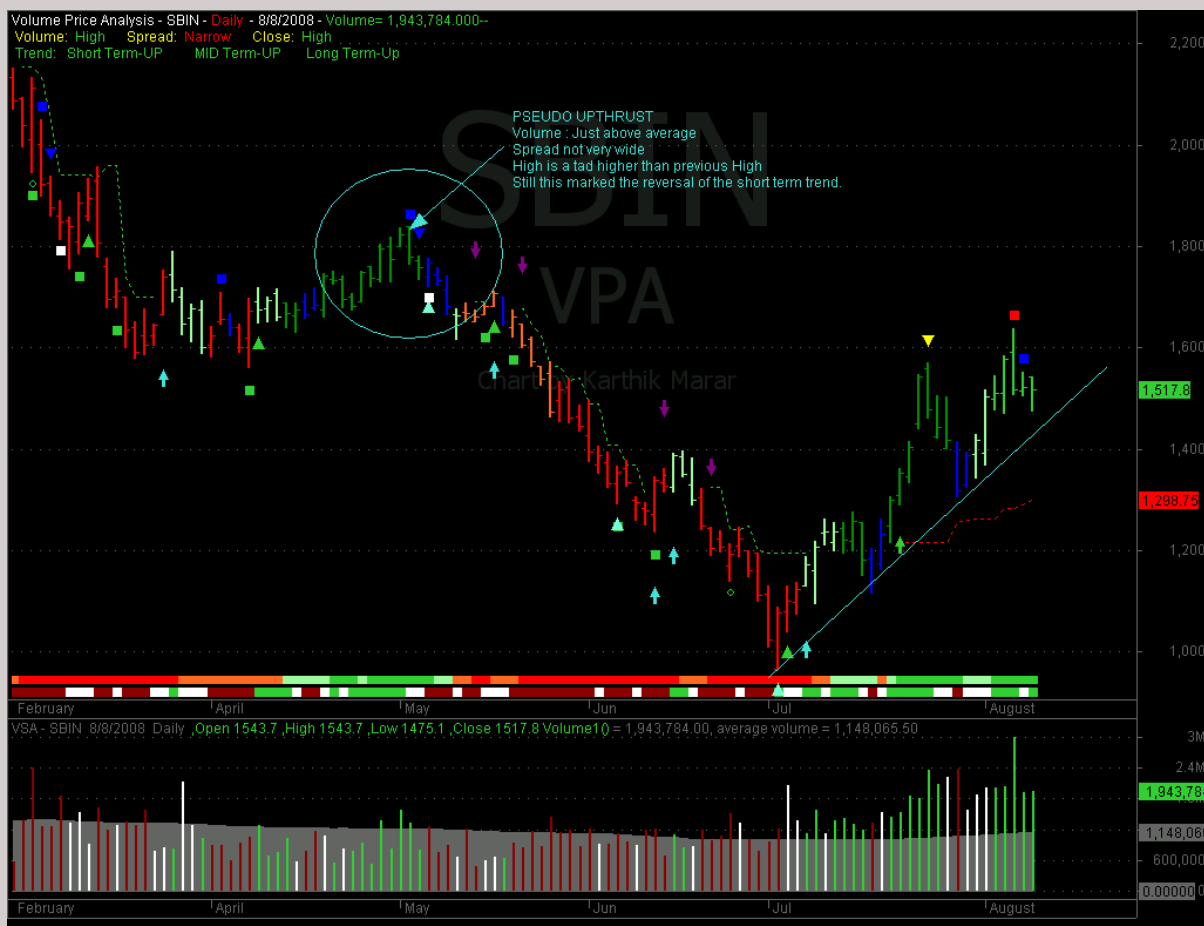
Volume Price Analysis - SBIN - Daily - 8/8/2008 - Volume= 1,943,784.000--
Volume: High Spread: Narrow Close: High
Trend: Short Term-UP MID Term-UP Long Term-Up

PSEUDO UPTHRUST
Volume : Just above average
Spread not very wide
High is a tad higher than previous High
Still this marked the reversal of the short term trend.

SBIN
VPA
Chart by Karthik Marar

2,200
2,000
1,800
1,600
1,517.8
1,400
1,298.75
1,200
1,000

February April May Jun Jul August

VSA - SBIN 8/8/2008 Daily ,Open 1543.7 ,High 1543.7 ,Low 1475.1 ,Close 1517.8 Volume1() = 1,943,784.00, average volume = 1,148,065.50

3M
2.4M
1,943,78
1,148,06
600,000
0.00000

February April May Jun Jul August